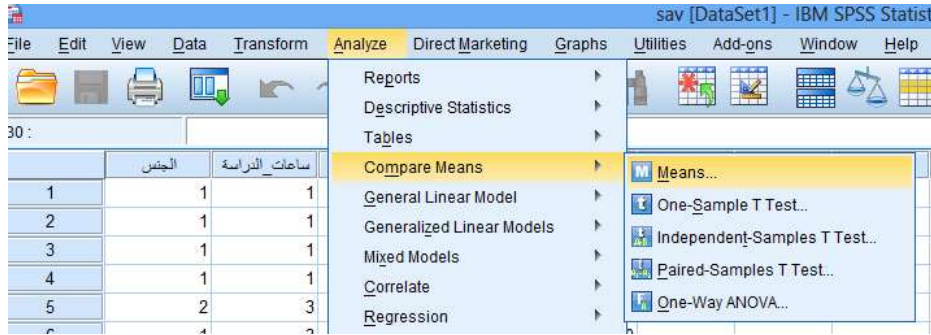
sav [DataSet1] - IBM SPSS Statist

File Edit View Data Transform Analyze Direct Marketing Graphs Utilities Add-ons Window Help

30 :

| | الجنس | ساعات_الدراسة |
|---|---|---|
| 1 | 1 | 1 |
| 2 | 1 | 1 |
| 3 | 1 | 1 |
| 4 | 1 | 1 |
| 5 | 2 | 3 |
| 6 | 1 | 2 |

Reports
Descriptive Statistics
Tables
Compare Means
General Linear Model
Generalized Linear Models
Mixed Models
Correlate
Regression

Means...
One-Sample T Test...
Independent-Samples T Test...
Paired-Samples T Test...
One-Way ANOVA...